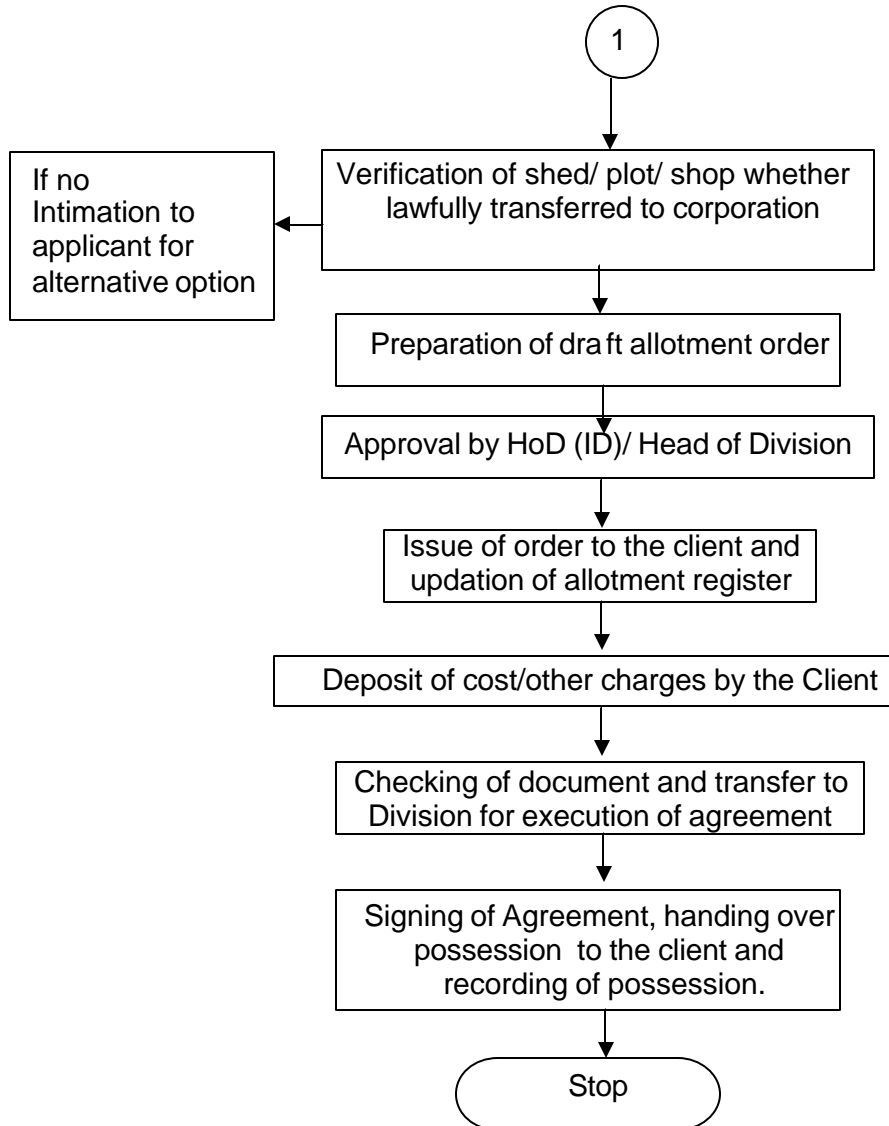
1

Verification of shed/ plot/ shop whether lawfully transferred to corporation

If no Intimation to applicant for alternative option

Preparation of draft allotment order

Approval by HoD (ID)/ Head of Division

Issue of order to the client and updation of allotment register

Deposit of cost/other charges by the Client

Checking of document and transfer to Division for execution of agreement

Signing of Agreement, handing over possession to the client and recording of possession.

Stop